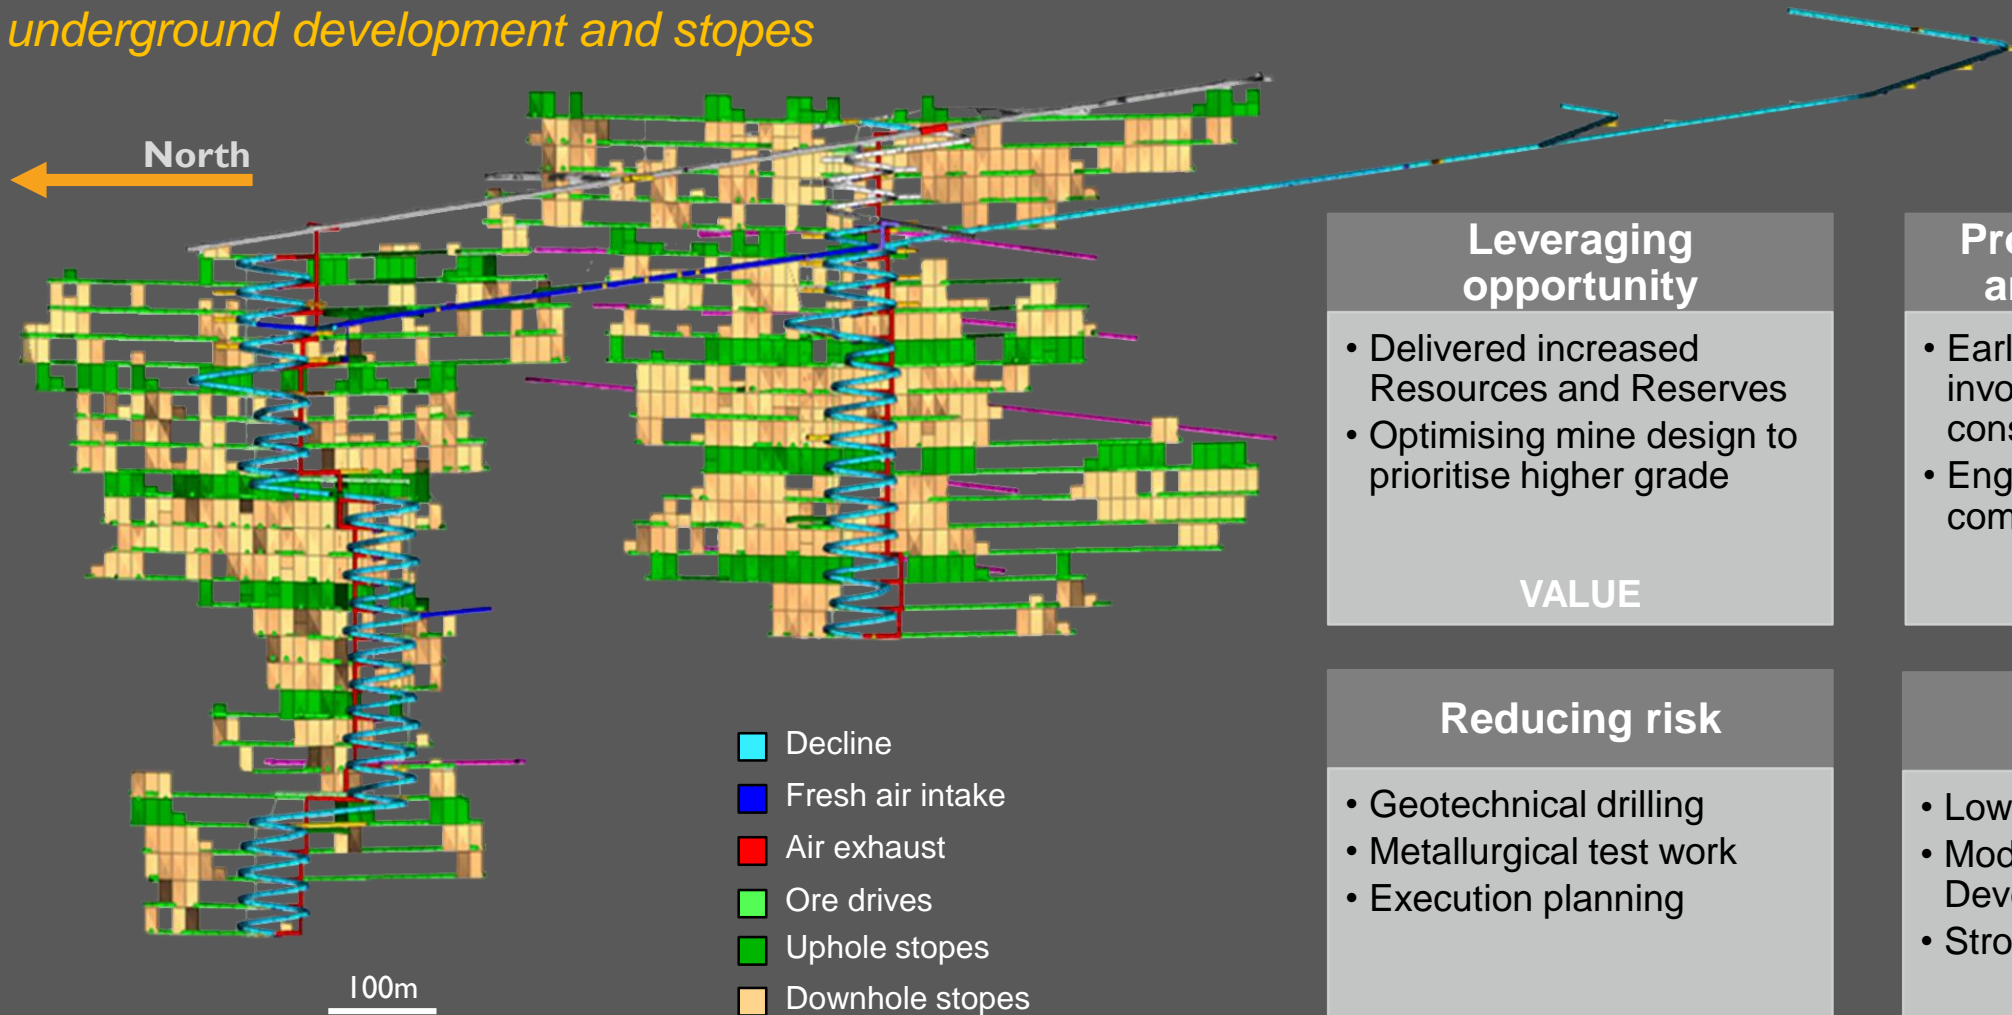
underground development and stopes

North

Decline
Fresh air intake
Air exhaust
Ore drives
Uphole stopes
Downhole stopes

100m

Leveraging opportunity

• Delivered increased Resources and Reserves
• Optimising mine design to prioritise higher grade

VALUE

Pr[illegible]
a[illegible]

• Earl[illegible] invo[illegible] cons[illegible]
• Eng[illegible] com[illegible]

Reducing risk

• Geotechnical drilling
• Metallurgical test work
• Execution planning

• Low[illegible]
• Mod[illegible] Dev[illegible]
• Stro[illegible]